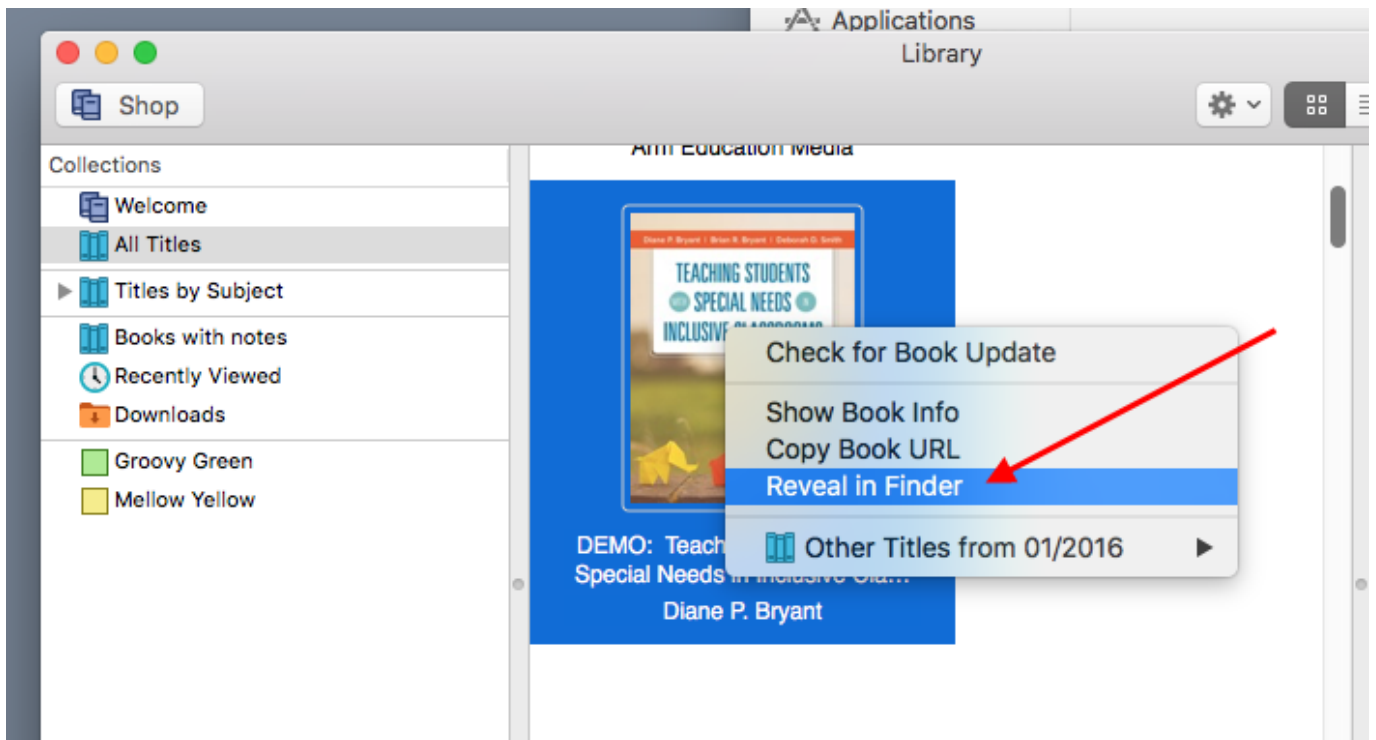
Applications
Library
Shop
Collections
Welcome
All Titles
Titles by Subject
Books with notes
Recently Viewed
Downloads
Groovy Green
Mellow Yellow
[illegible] Education Media
Diane P. Bryant | Brian R. Bryant | Deborah D. Smith
TEACHING STUDENTS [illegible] SPECIAL NEEDS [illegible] INCLUSIVE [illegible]
Check for Book Update
Show Book Info
Copy Book URL
Reveal in Finder
Other Titles from 01/2016
DEMO: Teach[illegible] Special Needs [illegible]
Diane P. Bryant